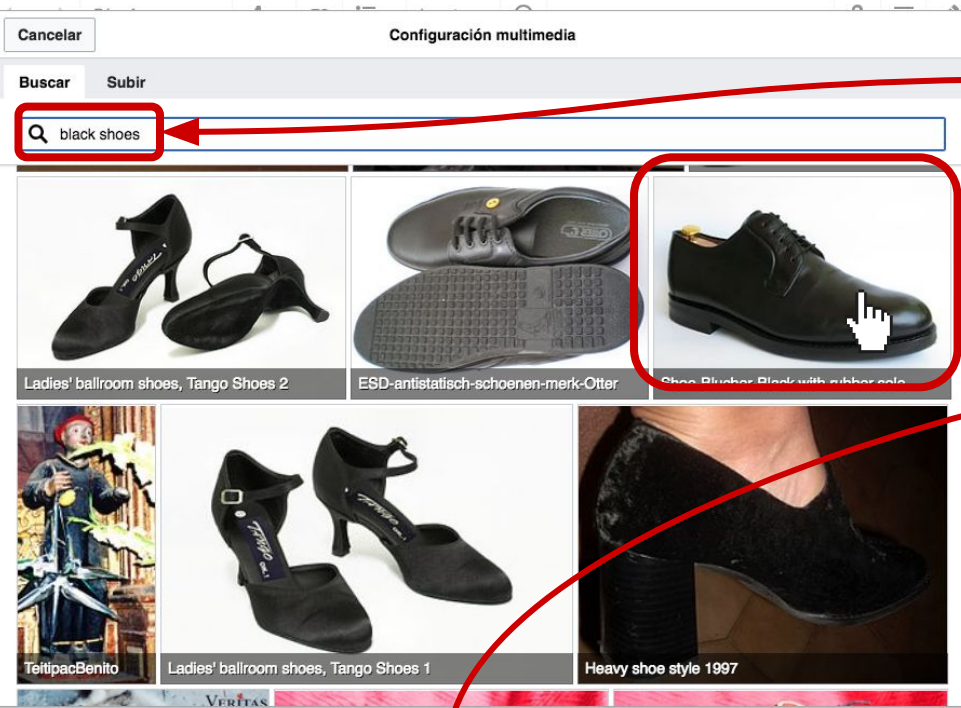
Cancelar

Configuración multimedia

Buscar

Subir

black shoes

Ladies' ballroom shoes, Tango Shoes 2

ESD-antistatisch-schoenen-merk-Otter

Shoe Blucher Black with rubber sole

TeitipacBenito

Ladies' ballroom shoes, Tango Shoes 1

Heavy shoe style 1997

VERITAS